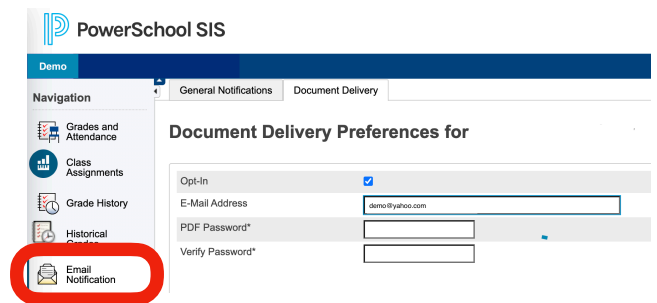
PowerSchool SIS

Demo

Navigation

Grades and Attendance

Class Assignments

Grade History

Historical Grades

Email Notification

General Notifications | Document Delivery

Document Delivery Preferences for

Opt-In

E-Mail Address demo@yahoo.com

PDF Password*

Verify Password*